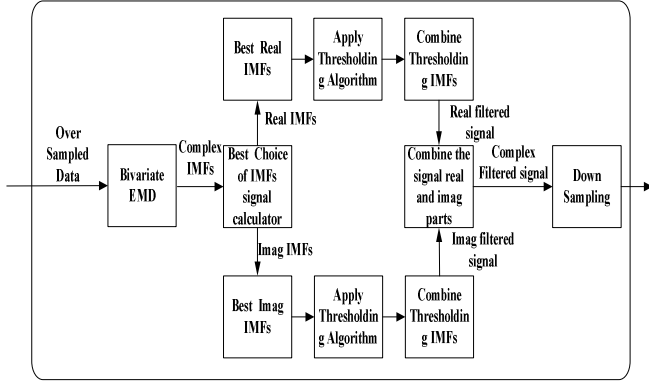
Over Sampled Data

Bivariate EMD

Complex IMFs

Best Choice of IMFs signal calculator

Real IMFs

Best Real IMFs

Apply Thresholding Algorithm

Combine Thresholding IMFs

Real filtered signal

Imag IMFs

Best Imag IMFs

Apply Thresholding Algorithm

Combine Thresholding IMFs

Imag filtered signal

Combine the signal real and imag parts

Complex Filtered signal

Down Sampling